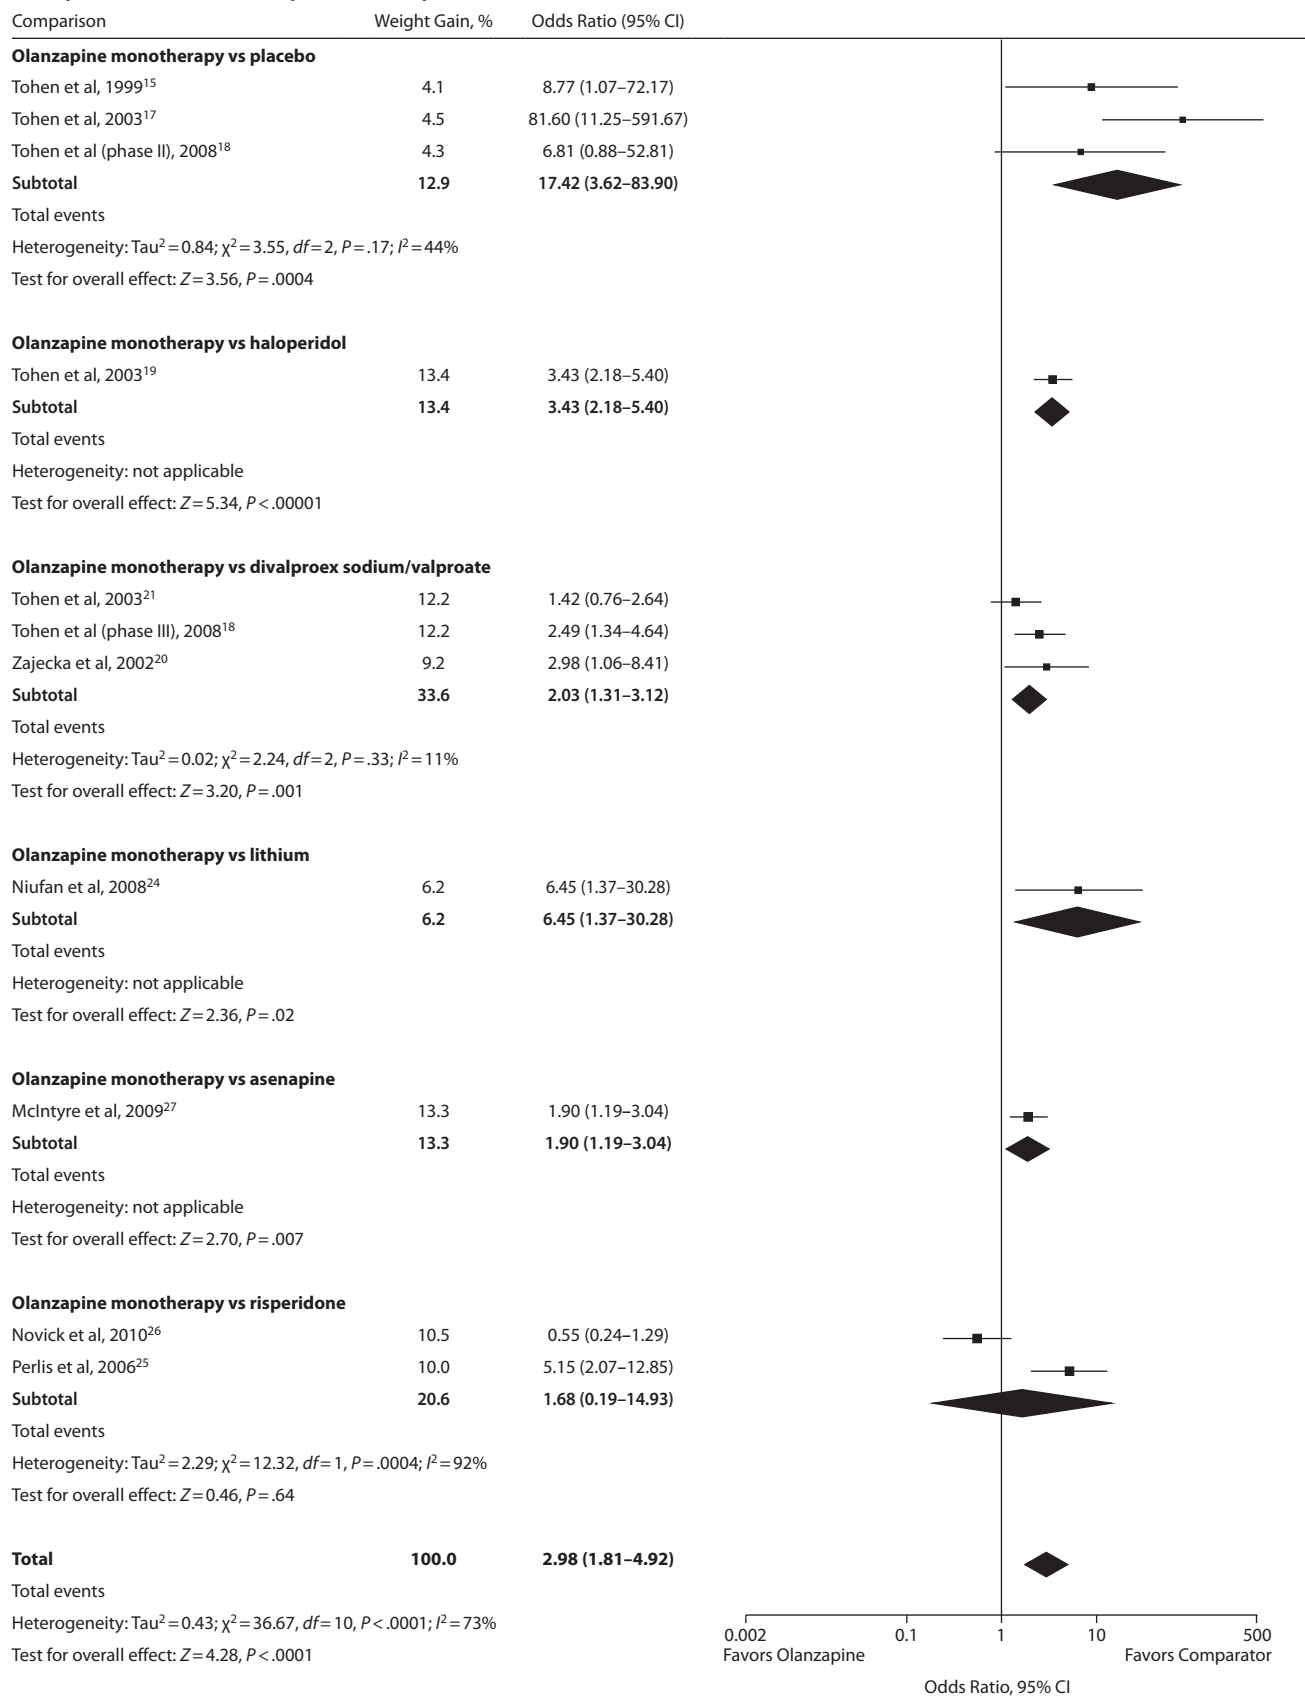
| Comparison | Weight Gain, % | Odds Ratio (95% CI) |
|---|---|---|
| **Olanzapine monotherapy vs placebo** | | |
| Tohen et al, 1999$^{15}$ | 4.1 | 8.77 (1.07–72.17) |
| Tohen et al, 2003$^{17}$ | 4.5 | 81.60 (11.25–591.67) |
| Tohen et al (phase II), 2008$^{18}$ | 4.3 | 6.81 (0.88–52.81) |
| **Subtotal** | **12.9** | **17.42 (3.62–83.90)** |
| Total events | | |
| Heterogeneity: Tau$^2$ = 0.84; $\chi^2$ = 3.55, *df* = 2, *P* = .17; $I^2$ = 44% | | |
| Test for overall effect: *Z* = 3.56, *P* = .0004 | | |
| **Olanzapine monotherapy vs haloperidol** | | |
| Tohen et al, 2003$^{19}$ | 13.4 | 3.43 (2.18–5.40) |
| **Subtotal** | **13.4** | **3.43 (2.18–5.40)** |
| Total events | | |
| Heterogeneity: not applicable | | |
| Test for overall effect: *Z* = 5.34, *P* < .00001 | | |
| **Olanzapine monotherapy vs divalproex sodium/valproate** | | |
| Tohen et al, 2003$^{21}$ | 12.2 | 1.42 (0.76–2.64) |
| Tohen et al (phase III), 2008$^{18}$ | 12.2 | 2.49 (1.34–4.64) |
| Zajecka et al, 2002$^{20}$ | 9.2 | 2.98 (1.06–8.41) |
| **Subtotal** | **33.6** | **2.03 (1.31–3.12)** |
| Total events | | |
| Heterogeneity: Tau$^2$ = 0.02; $\chi^2$ = 2.24, *df* = 2, *P* = .33; $I^2$ = 11% | | |
| Test for overall effect: *Z* = 3.20, *P* = .001 | | |
| **Olanzapine monotherapy vs lithium** | | |
| Niufan et al, 2008$^{24}$ | 6.2 | 6.45 (1.37–30.28) |
| **Subtotal** | **6.2** | **6.45 (1.37–30.28)** |
| Total events | | |
| Heterogeneity: not applicable | | |
| Test for overall effect: *Z* = 2.36, *P* = .02 | | |
| **Olanzapine monotherapy vs asenapine** | | |
| McIntyre et al, 2009$^{27}$ | 13.3 | 1.90 (1.19–3.04) |
| **Subtotal** | **13.3** | **1.90 (1.19–3.04)** |
| Total events | | |
| Heterogeneity: not applicable | | |
| Test for overall effect: *Z* = 2.70, *P* = .007 | | |
| **Olanzapine monotherapy vs risperidone** | | |
| Novick et al, 2010$^{26}$ | 10.5 | 0.55 (0.24–1.29) |
| Perlis et al, 2006$^{25}$ | 10.0 | 5.15 (2.07–12.85) |
| **Subtotal** | **20.6** | **1.68 (0.19–14.93)** |
| Total events | | |
| Heterogeneity: Tau$^2$ = 2.29; $\chi^2$ = 12.32, *df* = 1, *P* = .0004; $I^2$ = 92% | | |
| Test for overall effect: *Z* = 0.46, *P* = .64 | | |
| **Total** | **100.0** | **2.98 (1.81–4.92)** |
| Total events | | |
| Heterogeneity: Tau$^2$ = 0.43; $\chi^2$ = 36.67, *df* = 10, *P* < .0001; $I^2$ = 73% | | |
| Test for overall effect: *Z* = 4.28, *P* < .0001 | | |

0.002 0.1 1 10 500
Favors Olanzapine Favors Comparator
Odds Ratio, 95% CI